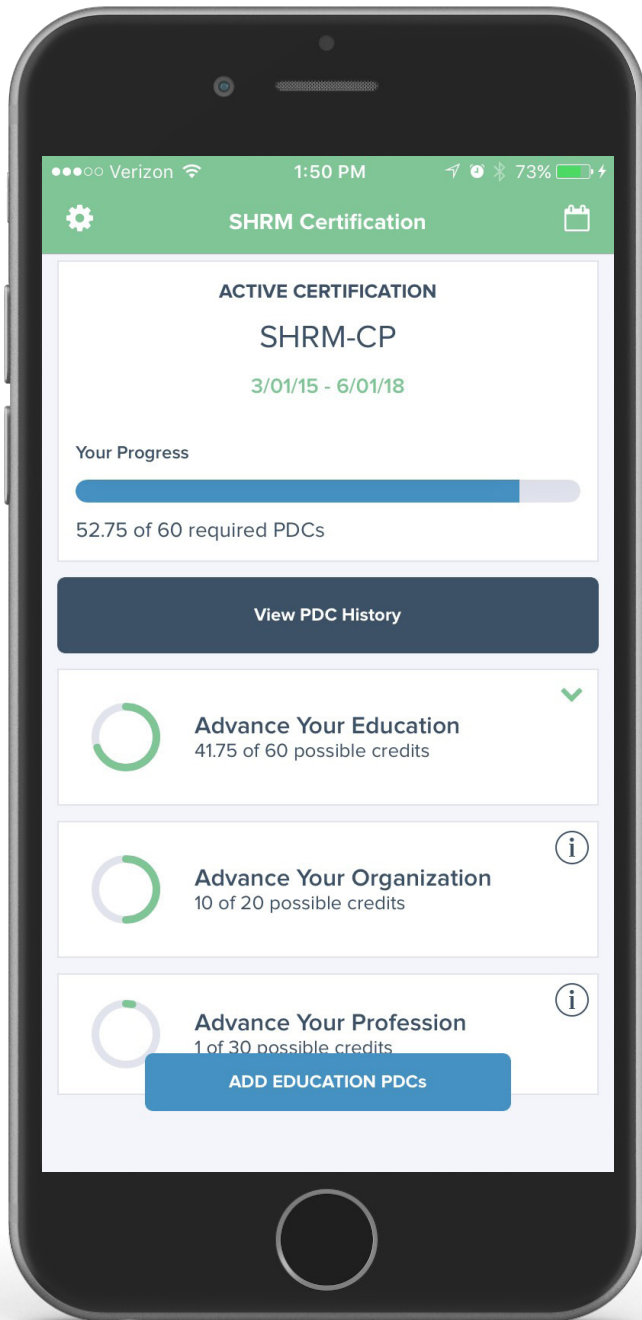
●●●○○ Verizon 1:50 PM 73%

SHRM Certification

ACTIVE CERTIFICATION

SHRM-CP

3/01/15 - 6/01/18

Your Progress

52.75 of 60 required PDCs

View PDC History

Advance Your Education
41.75 of 60 possible credits

Advance Your Organization
10 of 20 possible credits

Advance Your Profession
1 of 30 possible credits

ADD EDUCATION PDCs